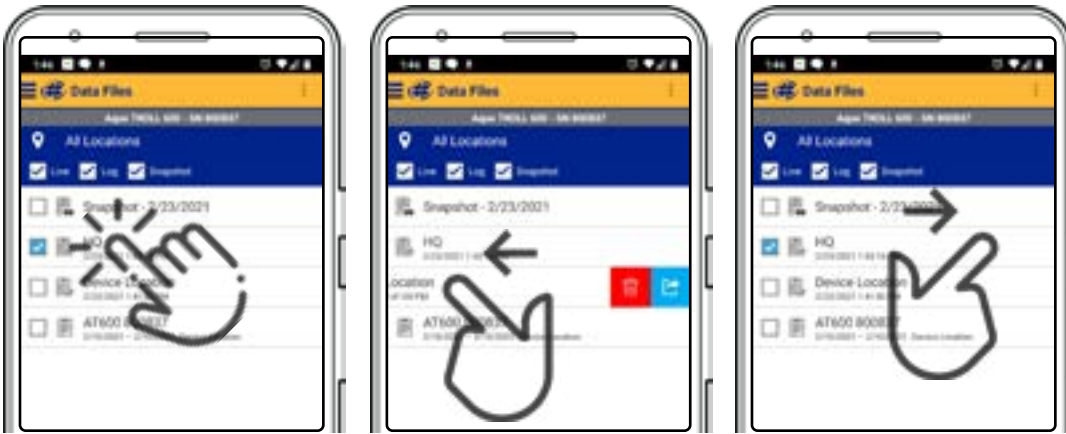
1:46

Data Files

Aqua TROLL 600 - SN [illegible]

All Locations

Live Log Snapshot

Snapshot - 2/23/2021

HQ

Device Location

AT600 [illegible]

1:46

Data Files

Aqua TROLL 600 - SN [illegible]

All Locations

Live Log Snapshot

Snapshot - 2/23/2021

HQ

Location

AT600 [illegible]

1:46

Data Files

Aqua TROLL 600 - SN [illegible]

All Locations

Live Log Snapshot

Snapshot - 2/23/2021

HQ

Device Location

AT600 800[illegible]